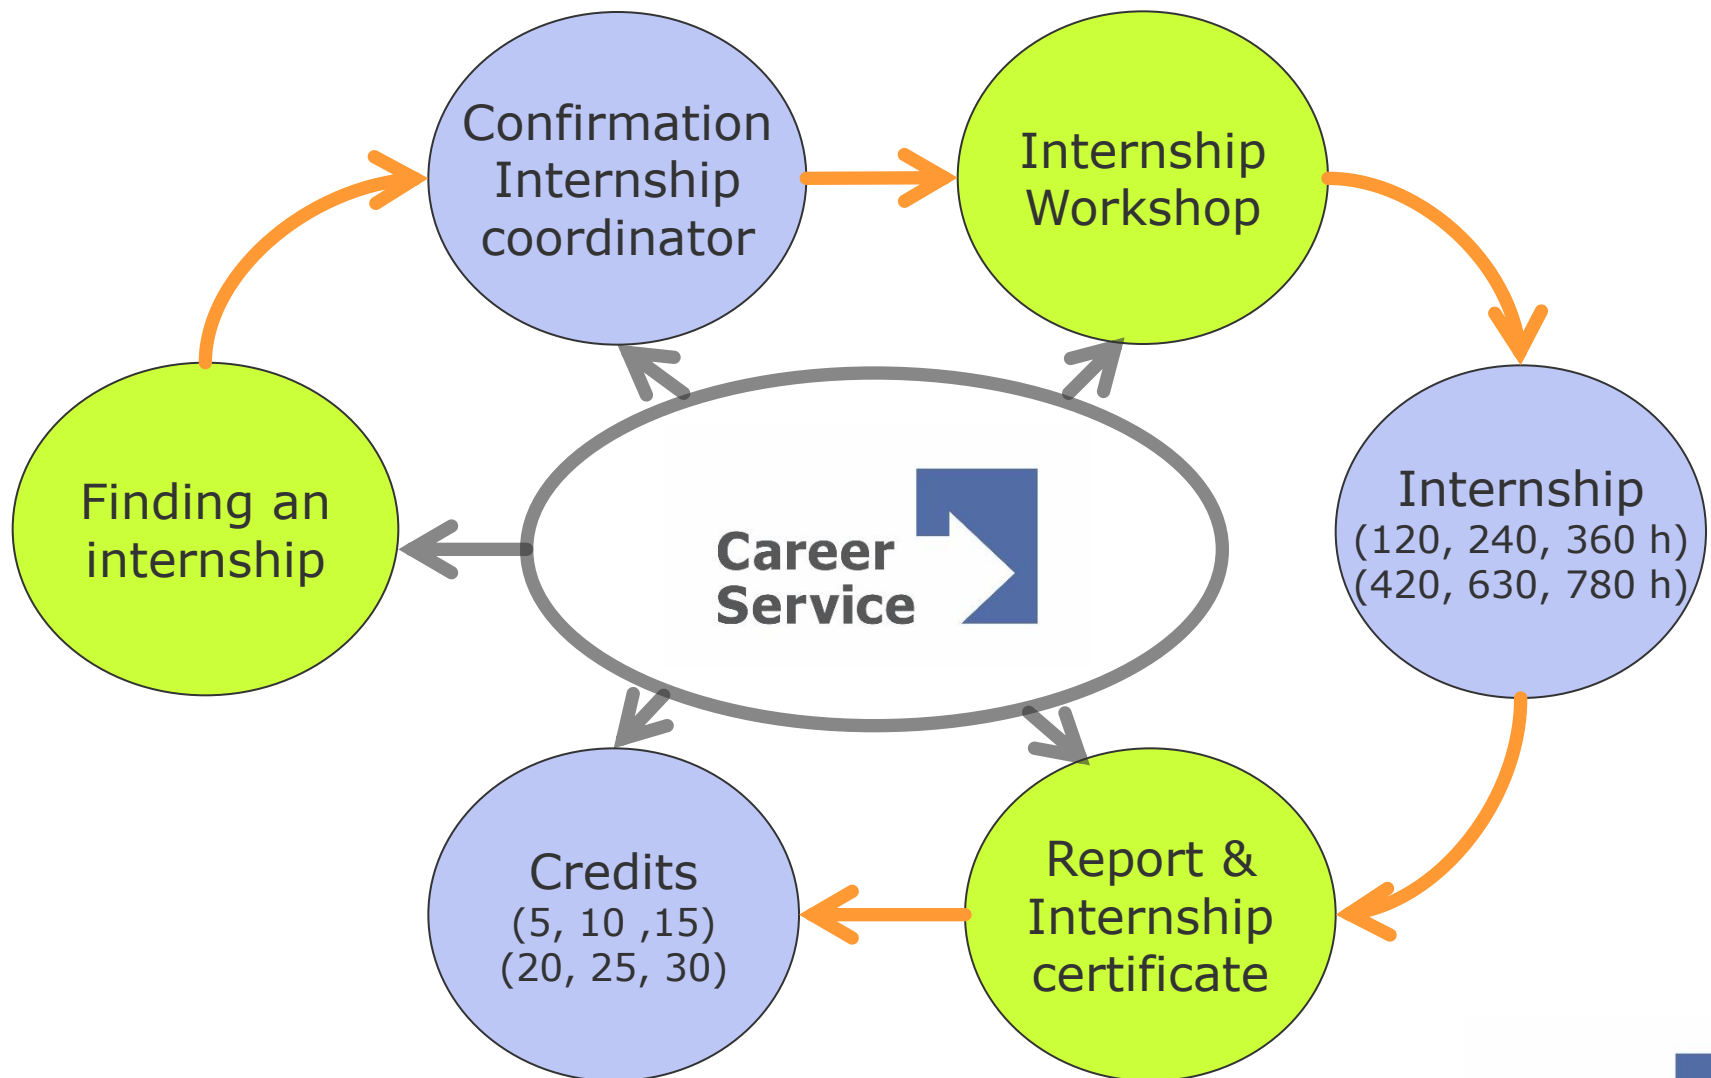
Confirmation Internship coordinator

Internship Workshop

Internship
(120, 240, 360 h)
(420, 630, 780 h)

Report & Internship certificate

Credits
(5, 10 ,15)
(20, 25, 30)

Finding an internship

Career Service